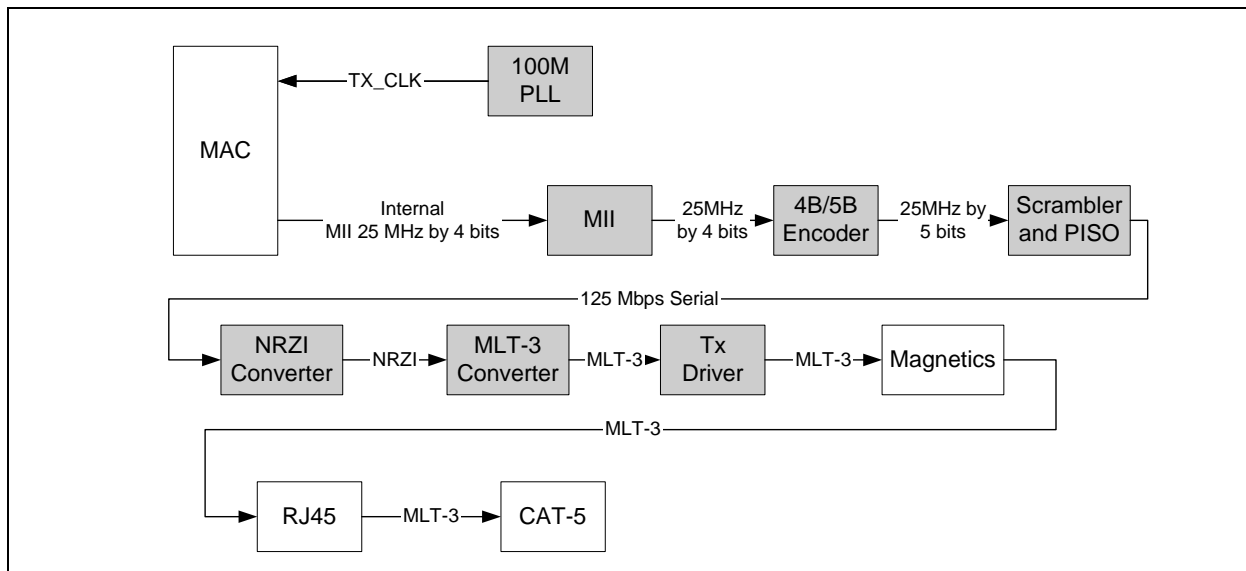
MAC

TX_CLK

100M PLL

Internal MII 25 MHz by 4 bits

MII

25MHz by 4 bits

4B/5B Encoder

25MHz by 5 bits

Scrambler and PISO

125 Mbps Serial

NRZI Converter

NRZI

MLT-3 Converter

MLT-3

Tx Driver

MLT-3

Magnetics

MLT-3

RJ45

MLT-3

CAT-5